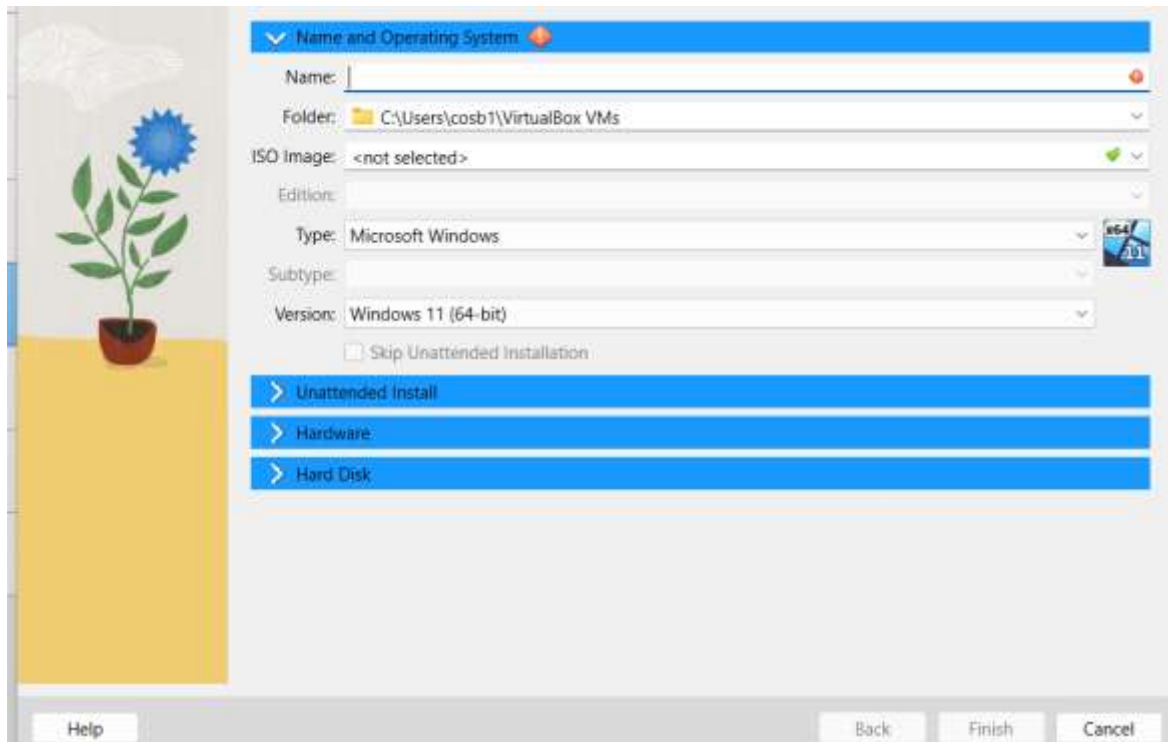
Name and Operating System

Name:

Folder: C:\Users\cosb1\VirtualBox VMs

ISO Image: <not selected>

Edition:

Type: Microsoft Windows

x64 11

Subtype:

Version: Windows 11 (64-bit)

Skip Unattended Installation

Unattended Install

Hardware

Hard Disk

Help

Back

Finish

Cancel